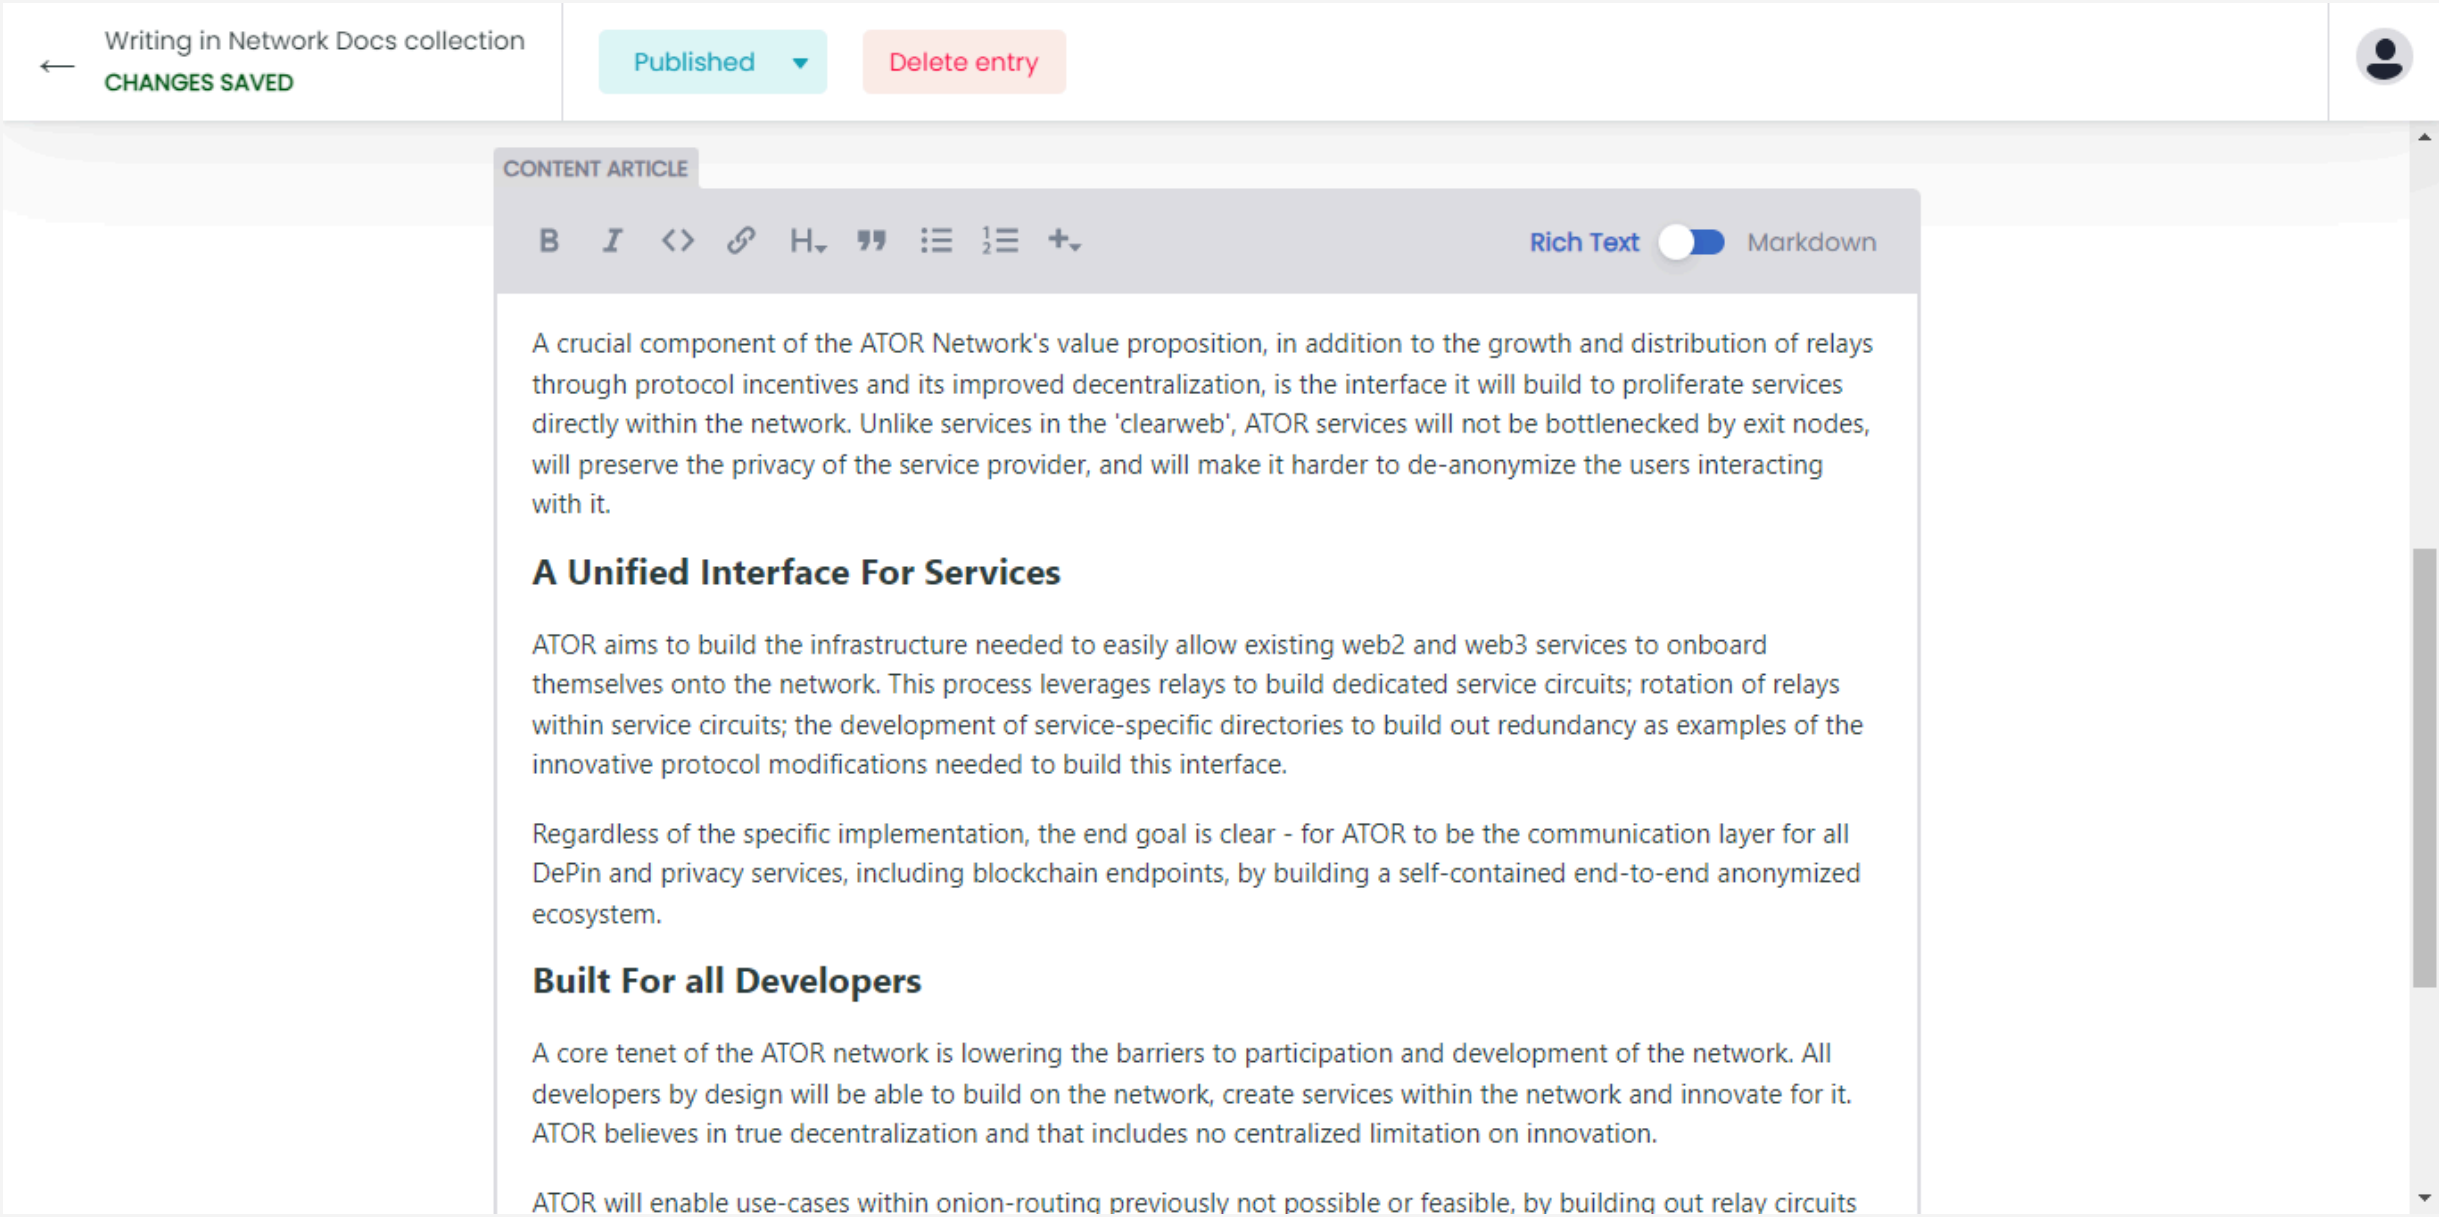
Writing in Network Docs collection
CHANGES SAVED

Published

Delete entry

CONTENT ARTICLE

B I <> H

Rich Text Markdown

A crucial component of the ATOR Network's value proposition, in addition to the growth and distribution of relays through protocol incentives and its improved decentralization, is the interface it will build to proliferate services directly within the network. Unlike services in the 'clearweb', ATOR services will not be bottlenecked by exit nodes, will preserve the privacy of the service provider, and will make it harder to de-anonymize the users interacting with it.

A Unified Interface For Services

ATOR aims to build the infrastructure needed to easily allow existing web2 and web3 services to onboard themselves onto the network. This process leverages relays to build dedicated service circuits; rotation of relays within service circuits; the development of service-specific directories to build out redundancy as examples of the innovative protocol modifications needed to build this interface.

Regardless of the specific implementation, the end goal is clear - for ATOR to be the communication layer for all DePin and privacy services, including blockchain endpoints, by building a self-contained end-to-end anonymized ecosystem.

Built For all Developers

A core tenet of the ATOR network is lowering the barriers to participation and development of the network. All developers by design will be able to build on the network, create services within the network and innovate for it. ATOR believes in true decentralization and that includes no centralized limitation on innovation.

ATOR will enable use-cases within onion-routing previously not possible or feasible, by building out relay circuits